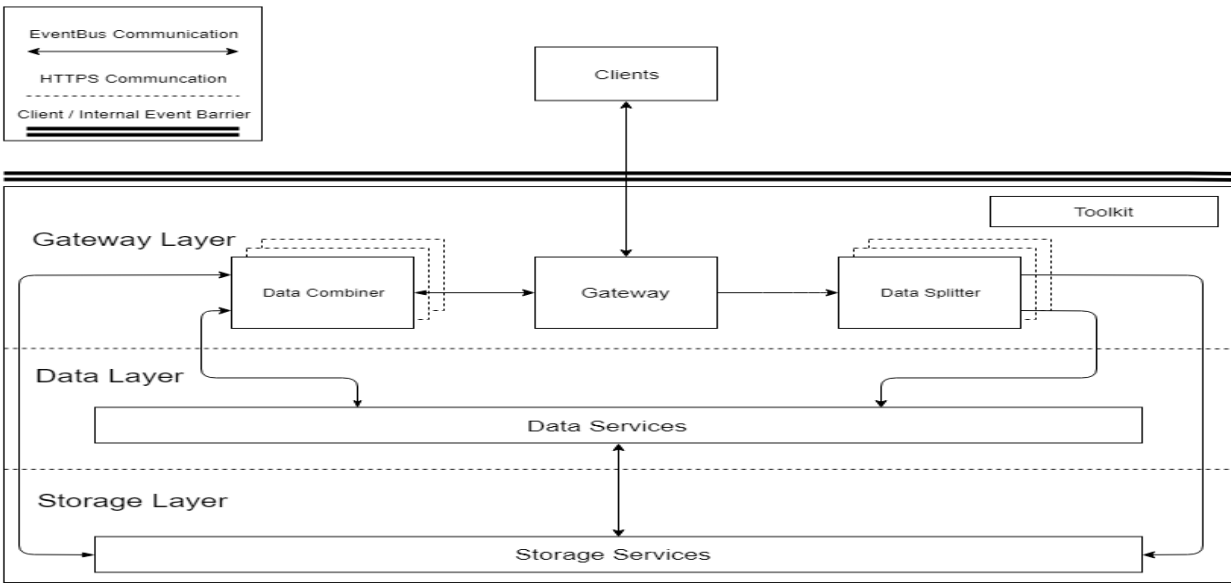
EventBus Communication

HTTPS Communcation

Client / Internal Event Barrier

Clients

Toolkit

Gateway Layer

Data Combiner

Gateway

Data Splitter

Data Layer

Data Services

Storage Layer

Storage Services